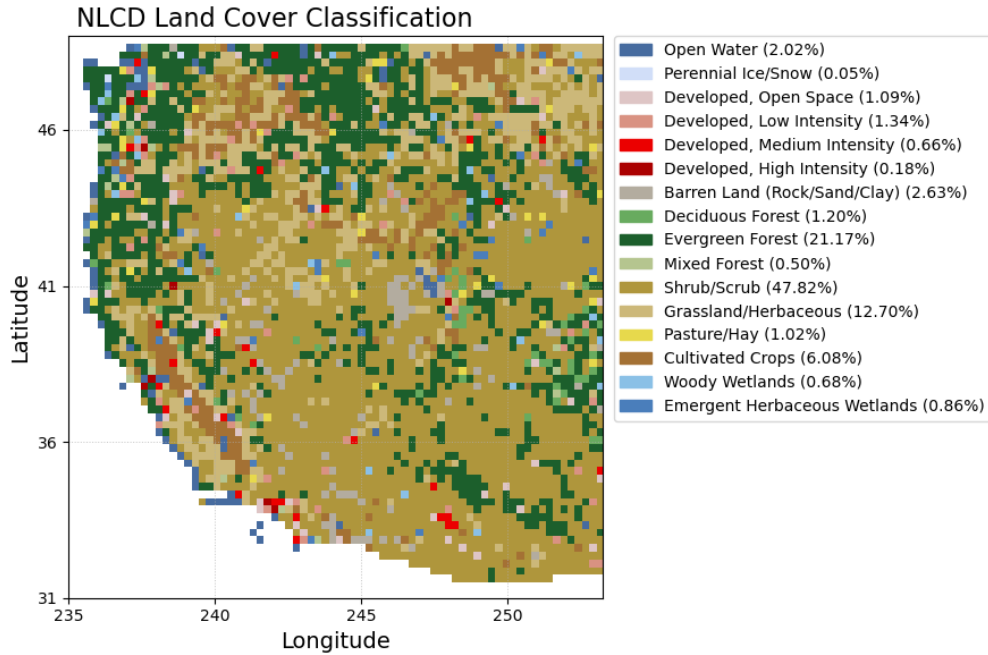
NLCD Land Cover Classification

Latitude

46

41

36

31

235 240 245 250

Longitude

Open Water (2.02%)
Perennial Ice/Snow (0.05%)
Developed, Open Space (1.09%)
Developed, Low Intensity (1.34%)
Developed, Medium Intensity (0.66%)
Developed, High Intensity (0.18%)
Barren Land (Rock/Sand/Clay) (2.63%)
Deciduous Forest (1.20%)
Evergreen Forest (21.17%)
Mixed Forest (0.50%)
Shrub/Scrub (47.82%)
Grassland/Herbaceous (12.70%)
Pasture/Hay (1.02%)
Cultivated Crops (6.08%)
Woody Wetlands (0.68%)
Emergent Herbaceous Wetlands (0.86%)